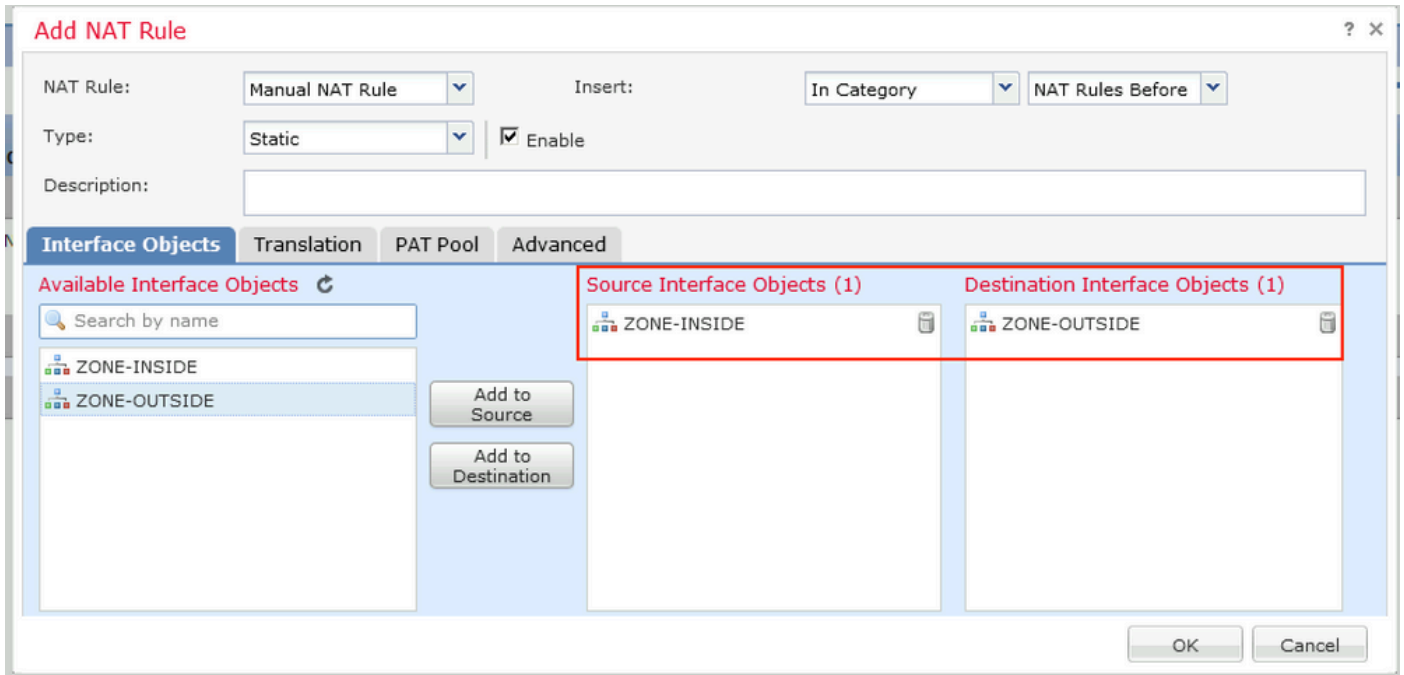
Add NAT Rule

? ×

NAT Rule: Manual NAT Rule

Insert: In Category NAT Rules Before

Type: Static

Enable

Description:

Interface Objects Translation PAT Pool Advanced

Available Interface Objects

Search by name

ZONE-INSIDE
ZONE-OUTSIDE

Add to Source

Add to Destination

Source Interface Objects (1)

ZONE-INSIDE

Destination Interface Objects (1)

ZONE-OUTSIDE

OK Cancel